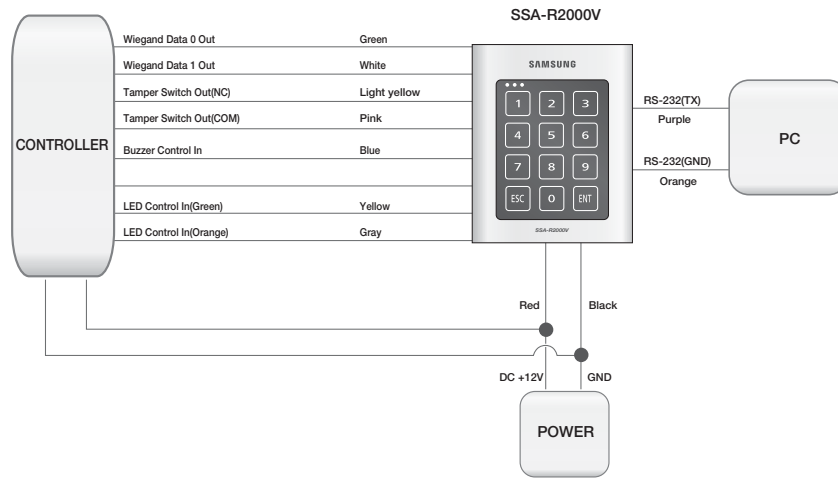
SSA-R2000V

CONTROLLER

Wiegand Data 0 Out Green
Wiegand Data 1 Out White
Tamper Switch Out(NC) Light yellow
Tamper Switch Out(COM) Pink
Buzzer Control In Blue
LED Control In(Green) Yellow
LED Control In(Orange) Gray

SAMSUNG
1 2 3
4 5 6
7 8 9
ESC 0 ENT
SSA-R2000V

RS-232(TX)
Purple
RS-232(GND)
Orange

PC

Red
Black

DC +12V
GND

POWER